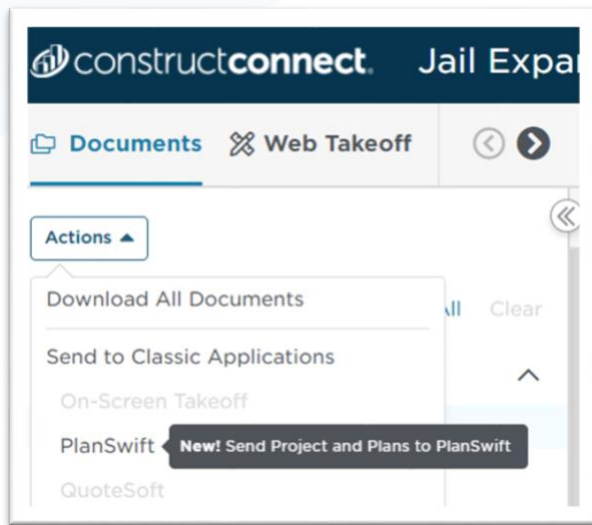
constructconnect. Jail Expa

Documents Web Takeoff

Actions

Download All Documents

Send to Classic Applications

On-Screen Takeoff

PlanSwift New! Send Project and Plans to PlanSwift

QuoteSoft

All Clear